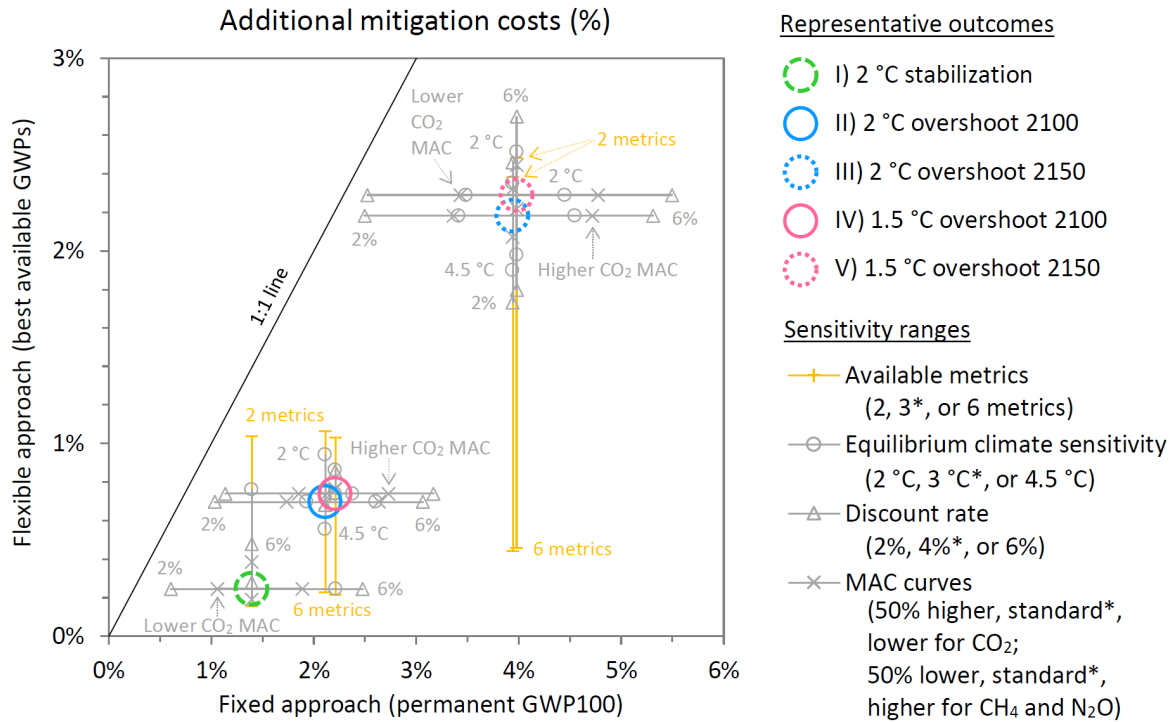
Additional mitigation costs (%)

Flexible approach (best available GWPs)

3%
2%
1%
0%

0%
1%
2%
3%
4%
5%
6%

Fixed approach (permanent GWP100)

1:1 line

Lower $CO_2$ MAC
6%
2 °C
2 metrics
2 °C
2%
6%
4.5 °C
Higher $CO_2$ MAC
2%

2 metrics
2 °C
Higher $CO_2$ MAC
2%
6%
6%
4.5 °C
6 metrics
2%
6%
6 metrics
Lower $CO_2$ MAC

Representative outcomes
I) 2 °C stabilization
II) 2 °C overshoot 2100
III) 2 °C overshoot 2150
IV) 1.5 °C overshoot 2100
V) 1.5 °C overshoot 2150

Sensitivity ranges
Available metrics (2, 3*, or 6 metrics)
Equilibrium climate sensitivity (2 °C, 3 °C*, or 4.5 °C)
Discount rate (2%, 4%*, or 6%)
MAC curves (50% higher, standard*, lower for $CO_2$; 50% lower, standard*, higher for $CH_4$ and $N_2O$)